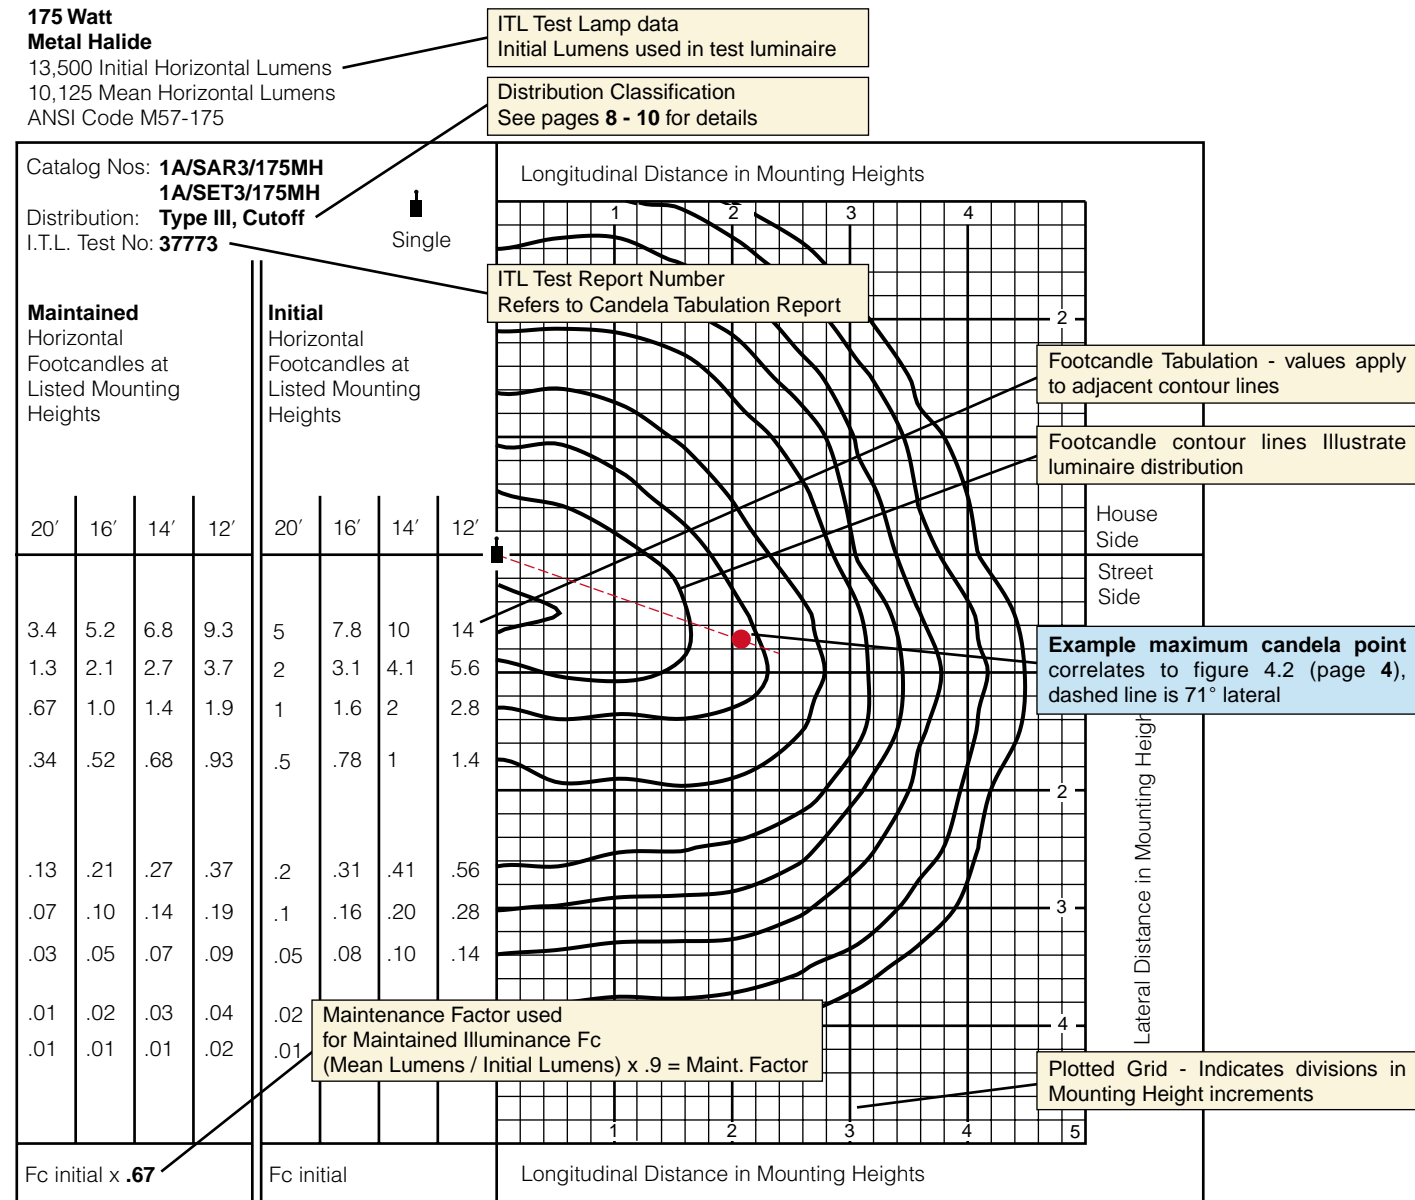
**175 Watt**
**Metal Halide**
13,500 Initial Horizontal Lumens
10,125 Mean Horizontal Lumens
ANSI Code M57-175

ITL Test Lamp data
Initial Lumens used in test luminaire

Distribution Classification
See pages **8 - 10** for details

Catalog Nos: **1A/SAR3/175MH**
**1A/SET3/175MH**
Distribution: **Type III, Cutoff**
I.T.L. Test No: **37773**

Single

ITL Test Report Number
Refers to Candela Tabulation Report

Longitudinal Distance in Mounting Heights

**Maintained**
Horizontal Footcandles at Listed Mounting Heights

**Initial**
Horizontal Footcandles at Listed Mounting Heights

Footcandle Tabulation - values apply to adjacent contour lines

Footcandle contour lines Illustrate luminaire distribution

House Side

Street Side

**Example maximum candela point** correlates to figure 4.2 (page **4**), dashed line is 71° lateral

| 20′ | 16′ | 14′ | 12′ | 20′ | 16′ | 14′ | 12′ |
|---|---|---|---|---|---|---|---|
| 3.4 | 5.2 | 6.8 | 9.3 | 5 | 7.8 | 10 | 14 |
| 1.3 | 2.1 | 2.7 | 3.7 | 2 | 3.1 | 4.1 | 5.6 |
| .67 | 1.0 | 1.4 | 1.9 | 1 | 1.6 | 2 | 2.8 |
| .34 | .52 | .68 | .93 | .5 | .78 | 1 | 1.4 |
| .13 | .21 | .27 | .37 | .2 | .31 | .41 | .56 |
| .07 | .10 | .14 | .19 | .1 | .16 | .20 | .28 |
| .03 | .05 | .07 | .09 | .05 | .08 | .10 | .14 |
| .01 | .02 | .03 | .04 | .02 | | | |
| .01 | .01 | .01 | .02 | .01 | | | |

Maintenance Factor used
for Maintained Illuminance Fc
(Mean Lumens / Initial Lumens) x .9 = Maint. Factor

Lateral Distance in Mounting Heigh

1 2 3 4
2
2
3
4
1 2 3 4 5

Plotted Grid - Indicates divisions in Mounting Height increments

Fc initial x **.67**

Fc initial

Longitudinal Distance in Mounting Heights